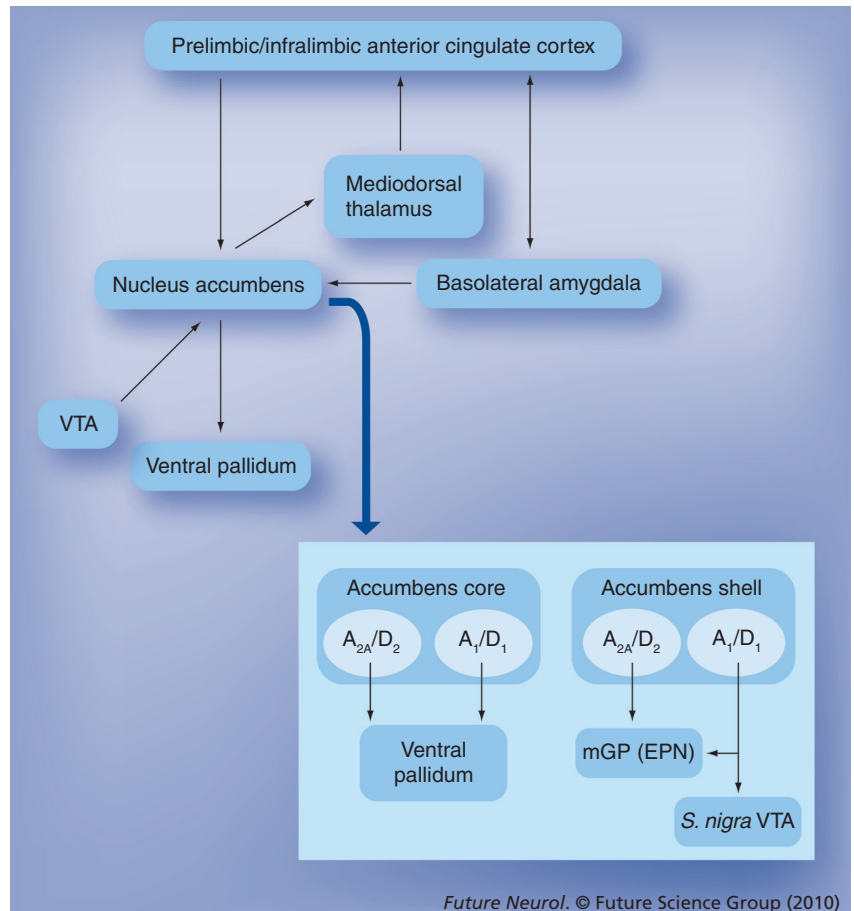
Prelimbic/infralimbic anterior cingulate cortex

Mediodorsal thalamus

Nucleus accumbens

Basolateral amygdala

VTA

Ventral pallidum

Accumbens core

$A_{2A}/D_2$

$A_1/D_1$

Ventral pallidum

Accumbens shell

$A_{2A}/D_2$

$A_1/D_1$

mGP (EPN)

S. nigra VTA

Future Neurol. © Future Science Group (2010)